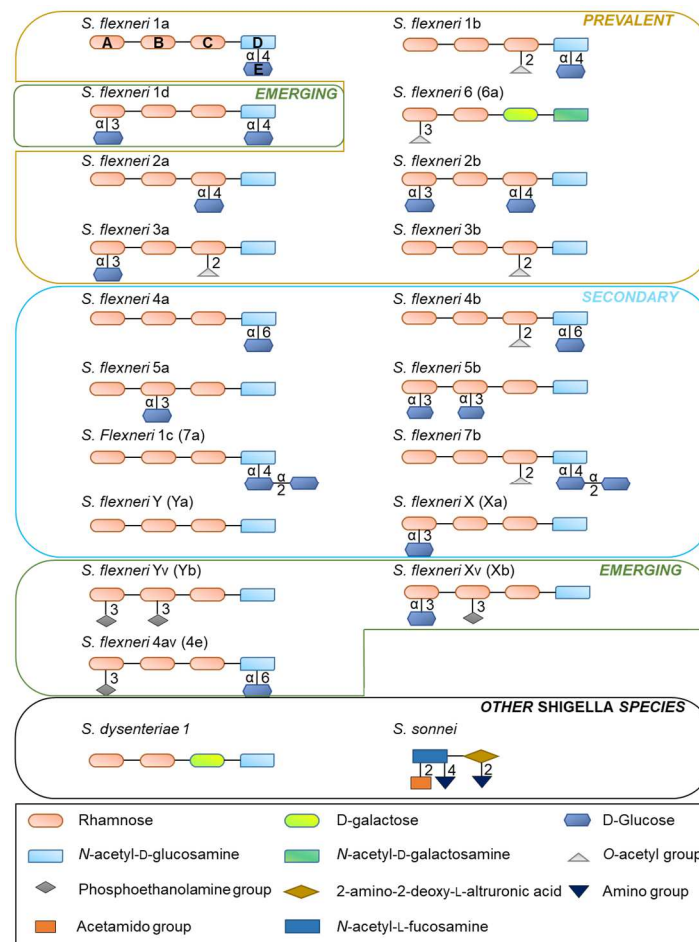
PREVALENT

S. flexneri 1a
A B C D
α 4
E

S. flexneri 1b
2 α 4

EMERGING

S. flexneri 1d
α 3 α 4

S. flexneri 6 (6a)
3

S. flexneri 2a
α 4

S. flexneri 2b
α 3 α 4

S. flexneri 3a
α 3 2

S. flexneri 3b
2

SECONDARY

S. flexneri 4a
α 6

S. flexneri 4b
2 α 6

S. flexneri 5a
α 3

S. flexneri 5b
α 3 α 3

S. Flexneri 1c (7a)
α 4 α 2

S. flexneri 7b
2 α 4 α 2

S. flexneri Y (Ya)

S. flexneri X (Xa)
α 3

EMERGING

S. flexneri Yv (Yb)
3 3

S. flexneri Xv (Xb)
α 3 3

S. flexneri 4av (4e)
3 α 6

OTHER SHIGELLA SPECIES

S. dysenteriae 1

S. sonnei
2 4 2

Rhamnose
D-galactose
D-Glucose
N-acetyl-D-glucosamine
N-acetyl-D-galactosamine
O-acetyl group
Phosphoethanolamine group
2-amino-2-deoxy-L-altruronic acid
Amino group
Acetamido group
N-acetyl-L-fucosamine